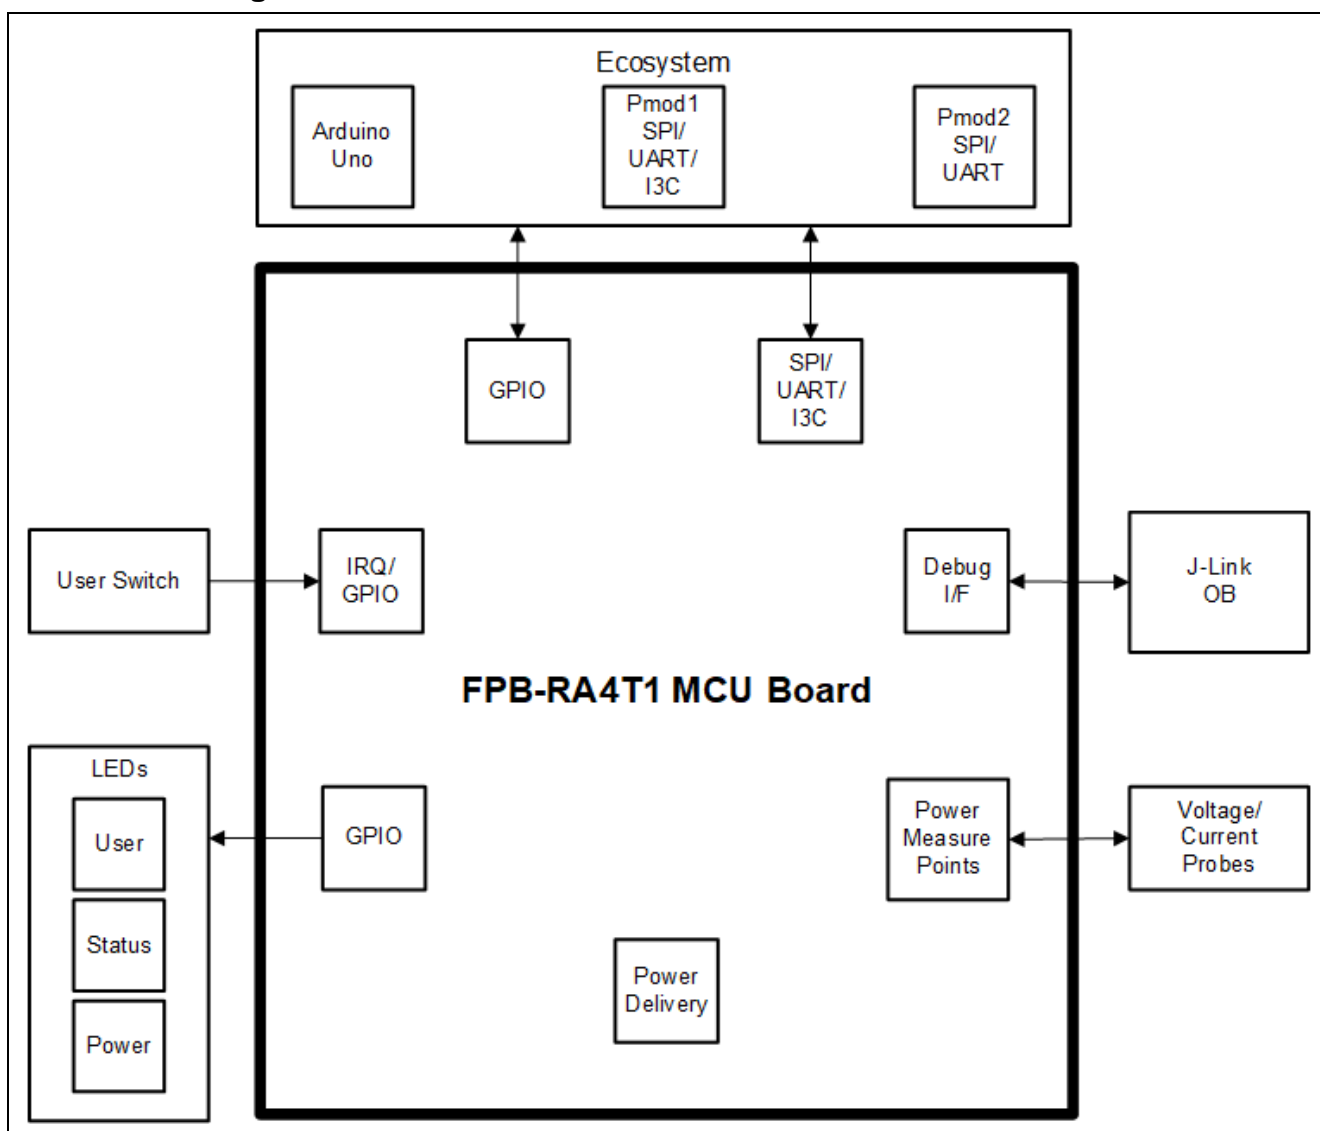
Ecosystem

Arduino Uno

Pmod1 SPI/ UART/ I3C

Pmod2 SPI/ UART

GPIO

SPI/ UART/ I3C

User Switch

IRQ/ GPIO

Debug I/F

J-Link OB

FPB-RA4T1 MCU Board

LEDs

User

Status

Power

GPIO

Power Measure Points

Voltage/ Current Probes

Power Delivery